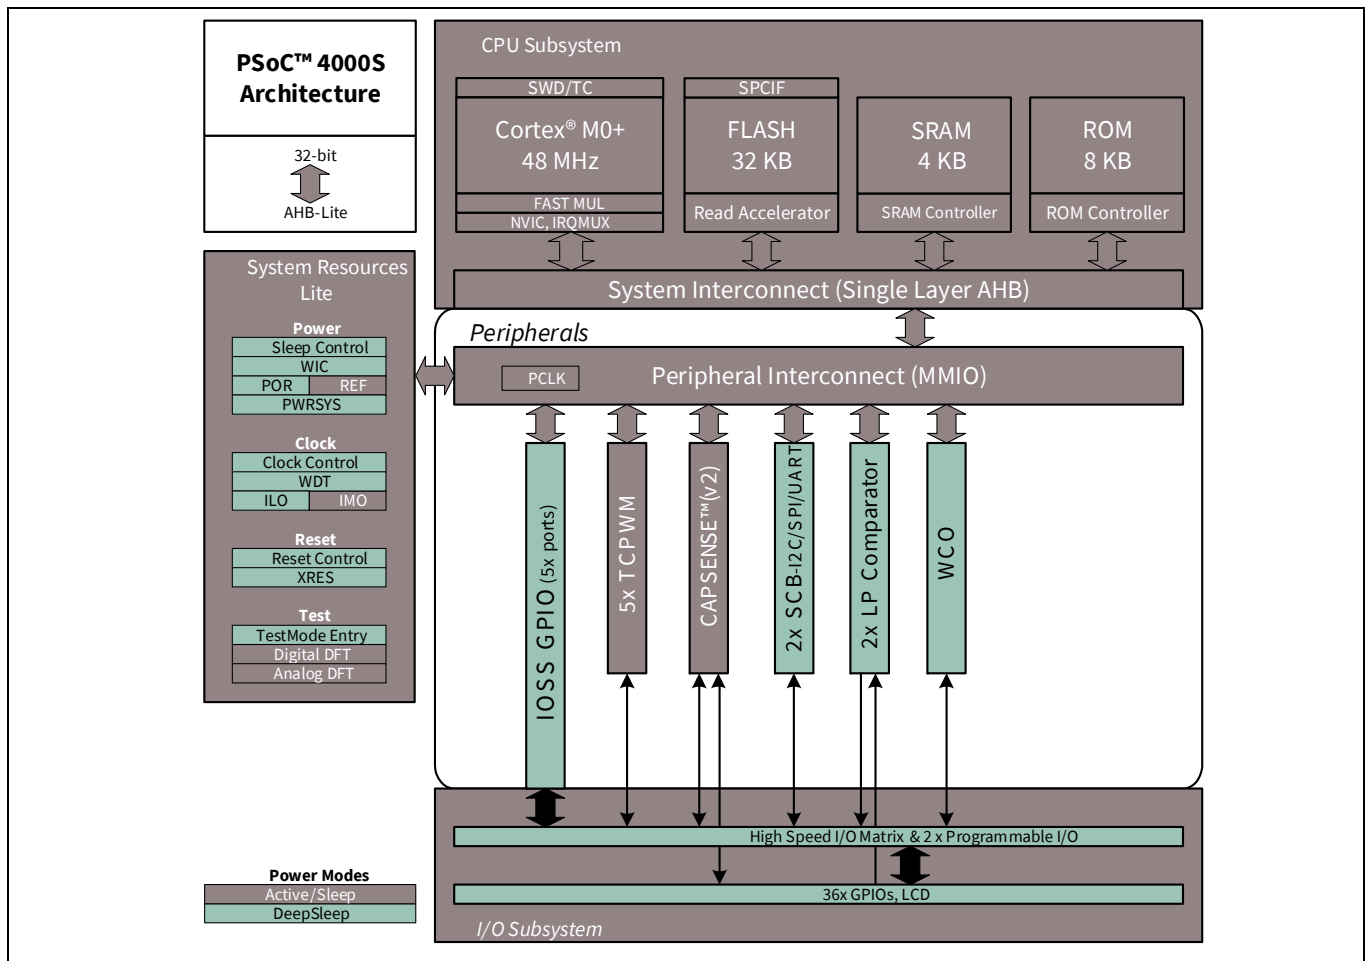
PSoC™ 4000S Architecture

32-bit

AHB-Lite

CPU Subsystem

SWD/TC

Cortex® M0+
48 MHz

FAST MUL

NVIC, IRQMUX

SPCIF

FLASH
32 KB

Read Accelerator

SRAM
4 KB

SRAM Controller

ROM
8 KB

ROM Controller

System Interconnect (Single Layer AHB)

System Resources Lite

Power

Sleep Control

WIC

POR

REF

PWRSYS

Clock

Clock Control

WDT

ILO

IMO

Reset

Reset Control

XRES

Test

TestMode Entry

Digital DFT

Analog DFT

Peripherals

PCLK

Peripheral Interconnect (MMIO)

IOSS GPIO (5x ports)

5x TCPWM

CAPSENSE™(v2)

2x SCB-I2C/SPI/UART

2x LP Comparator

WCO

High Speed I/O Matrix & 2 x Programmable I/O

36x GPIOs, LCD

I/O Subsystem

Power Modes

Active/Sleep

DeepSleep